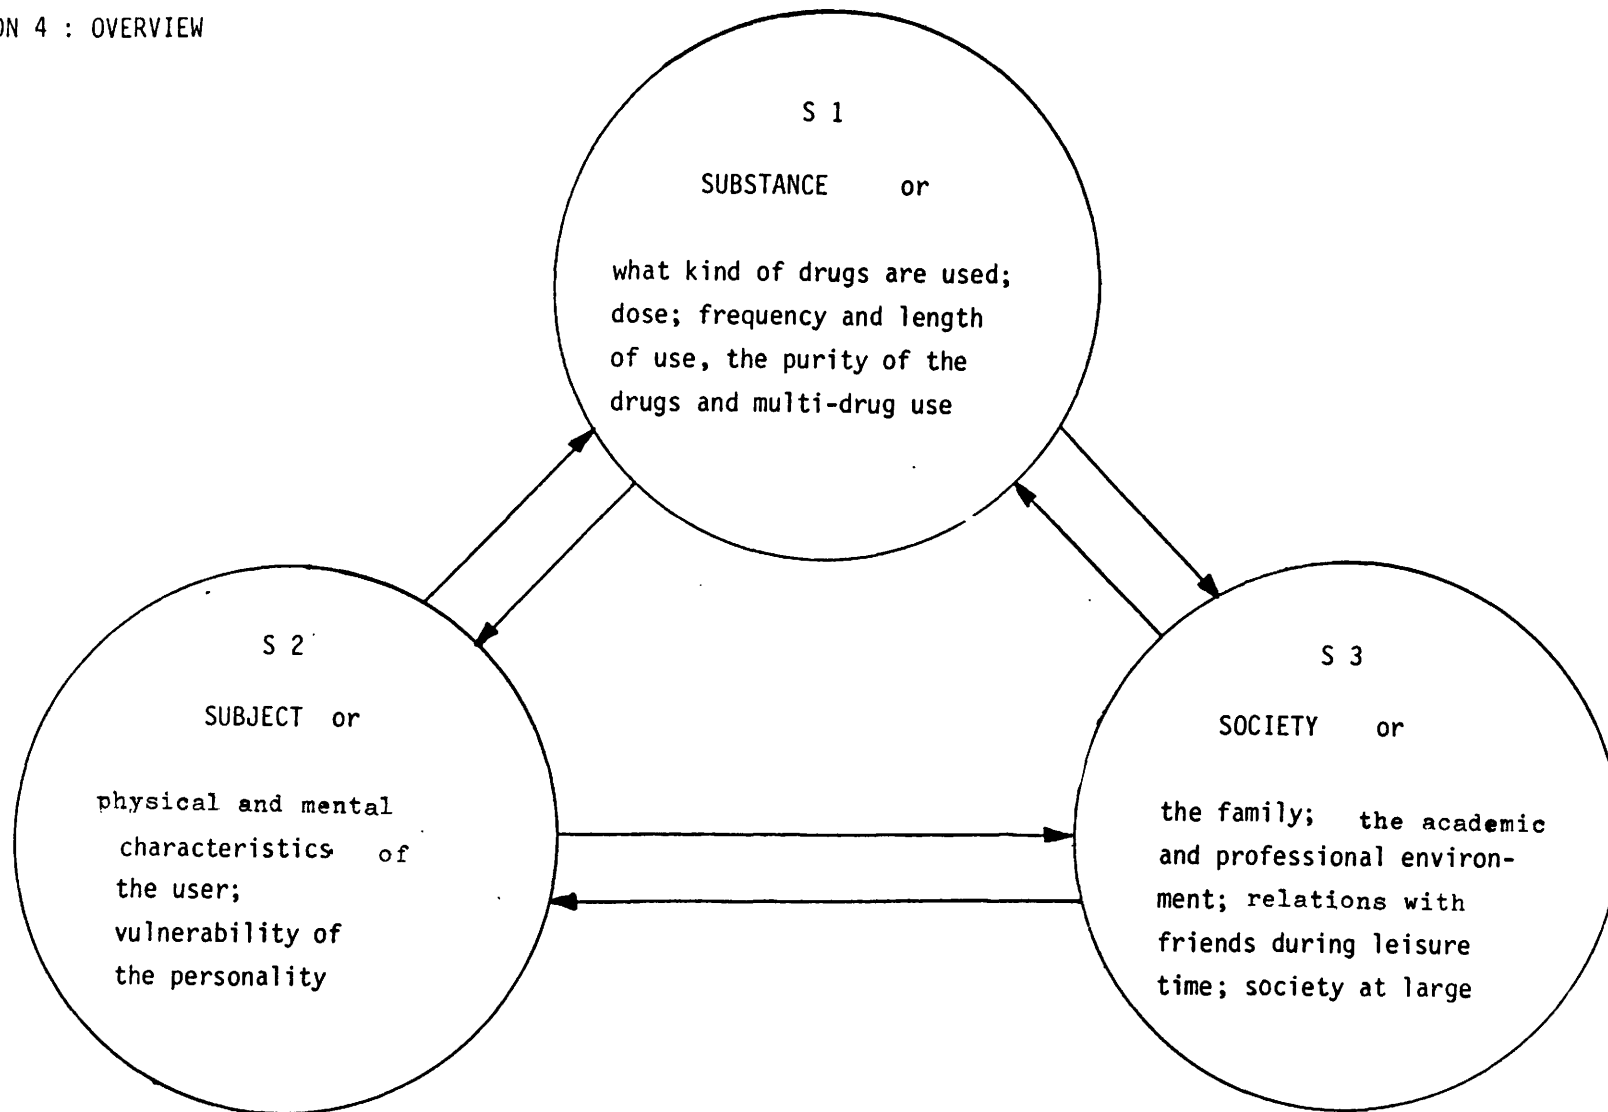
ON 4 : OVERVIEW

S 1

SUBSTANCE or

what kind of drugs are used; dose; frequency and length of use, the purity of the drugs and multi-drug use

S 2

SUBJECT or

physical and mental characteristics of the user; vulnerability of the personality

S 3

SOCIETY or

the family; the academic and professional environment; relations with friends during leisure time; society at large